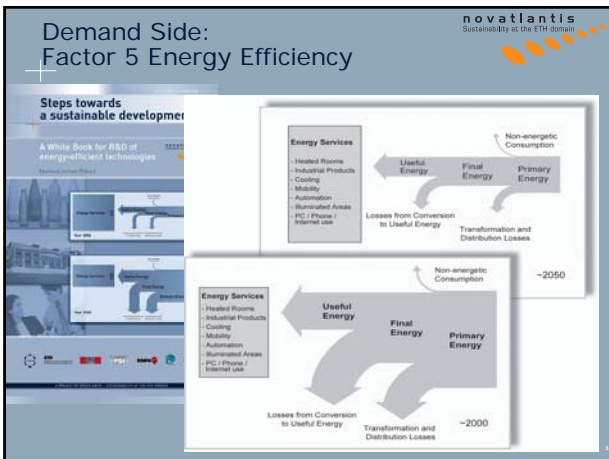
Demand Side:
Factor 5 Energy Efficiency

novatlantis
Sustainability at the ETH domain

Steps towards a sustainable developmen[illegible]

A White Book for R&D of energy-efficient technologies

Energy Services
- Heated Rooms
- Industrial Products
- Cooling
- Mobility
- Automation
- Illuminated Areas
- PC / Phone / Internet use

Non-energetic Consumption

Useful Energy

Final Energy

Primary Energy

Losses from Conversion to Useful Energy

Transformation and Distribution Losses

~2050

Energy Services
- Heated Rooms
- Industrial Products
- Cooling
- Mobility
- Automation
- Illuminated Areas
- PC / Phone / Internet use

Non-energetic Consumption

Useful Energy

Final Energy

Primary Energy

Losses from Conversion to Useful Energy

Transformation and Distribution Losses

~2000